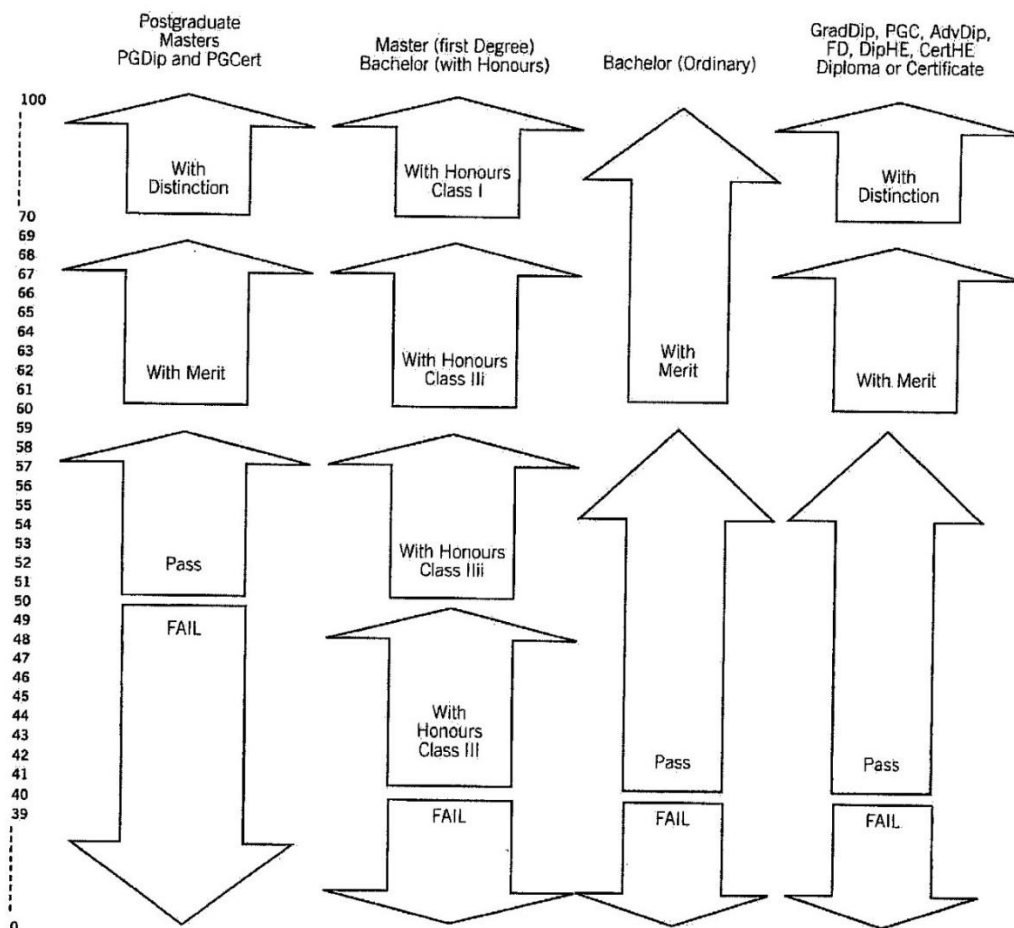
Postgraduate Masters PGDip and PGCert

Master (first Degree) Bachelor (with Honours)

Bachelor (Ordinary)

GradDip, PGC, AdvDip, FD, DipHE, CertHE Diploma or Certificate

100
70
69
68
67
66
65
64
63
62
61
60
59
58
57
56
55
54
53
52
51
50
49
48
47
46
45
44
43
42
41
40
39
0

With Distinction

With Merit

Pass

FAIL

With Honours Class I

With Honours Class IIi

With Honours Class IIii

With Honours Class III

FAIL

With Merit

Pass

FAIL

With Distinction

With Merit

Pass

FAIL